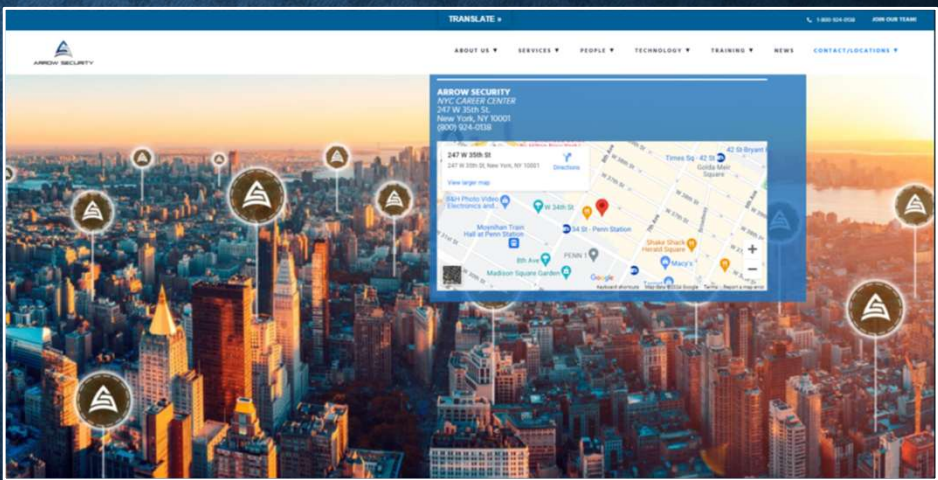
TRANSLATE »

1-800-924-0138 JOIN OUR TEAM!

ARROW SECURITY

ABOUT US ▼ SERVICES ▼ PEOPLE ▼ TECHNOLOGY ▼ TRAINING ▼ NEWS CONTACT/LOCATIONS ▼

ARROW SECURITY
NYC CAREER CENTER
247 W 35th St.
New York, NY 10001
(800) 924-0138

247 W 35th St
247 W 35th St, New York, NY 10001
Directions
View larger map

B&H Photo Video Electronics and
W 34th St
Moynihan Train Hall at Penn Station
34 St - Penn Station
8th Ave
PENN 1
Madison Square Garden
Times Sq - 42 St
Gotham Market
Herald Square
Shake Shack Herald Square
Macy's
42 St Bryant
Google
Keyboard shortcuts Map data ©2024 Google Terms Report a map error